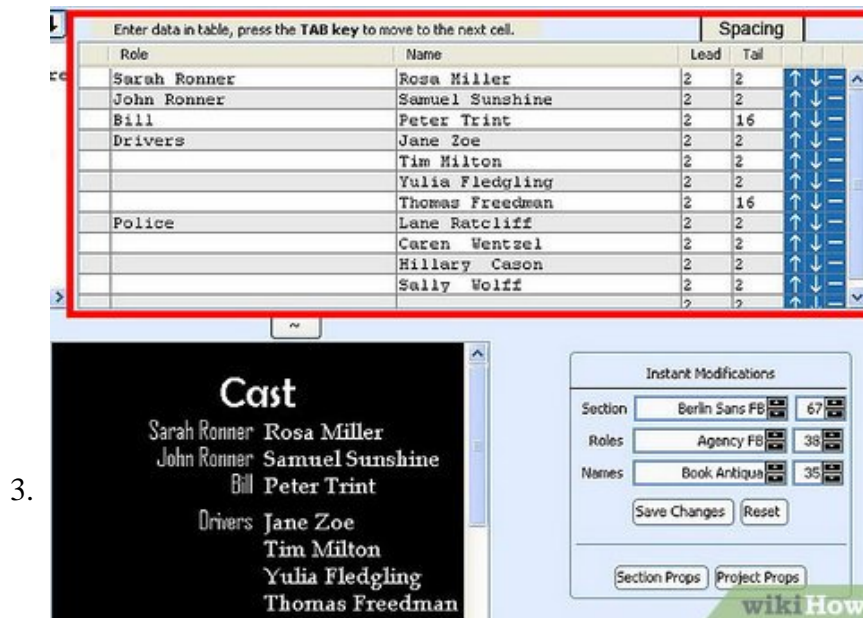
Enter data in table, press the TAB key to move to the next cell.

Spacing

| Role | Name | Lead | Tail |
|---|---|---|---|
| Sarah Ronner | Rosa Miller | 2 | 2 |
| John Ronner | Samuel Sunshine | 2 | 2 |
| Bill | Peter Trint | 2 | 16 |
| Drivers | Jane Zoe | 2 | 2 |
| | Tim Milton | 2 | 2 |
| | Yulia Fledgling | 2 | 2 |
| | Thomas Freedman | 2 | 16 |
| Police | Lane Ratcliff | 2 | 2 |
| | Caren Wentzel | 2 | 2 |
| | Hillary Cason | 2 | 2 |
| | Sally Wolff | 2 | 2 |
| | | 2 | 2 |

~

3.

Cast
Sarah Ronner Rosa Miller
John Ronner Samuel Sunshine
Bill Peter Trint
Drivers Jane Zoe
Tim Milton
Yulia Fledgling
Thomas Freedman

Instant Modifications
Section Berlin Sans FB 67
Roles Agency FB 38
Names Book Antiqua 35
Save Changes Reset
Section Props Project Props

wikiHow